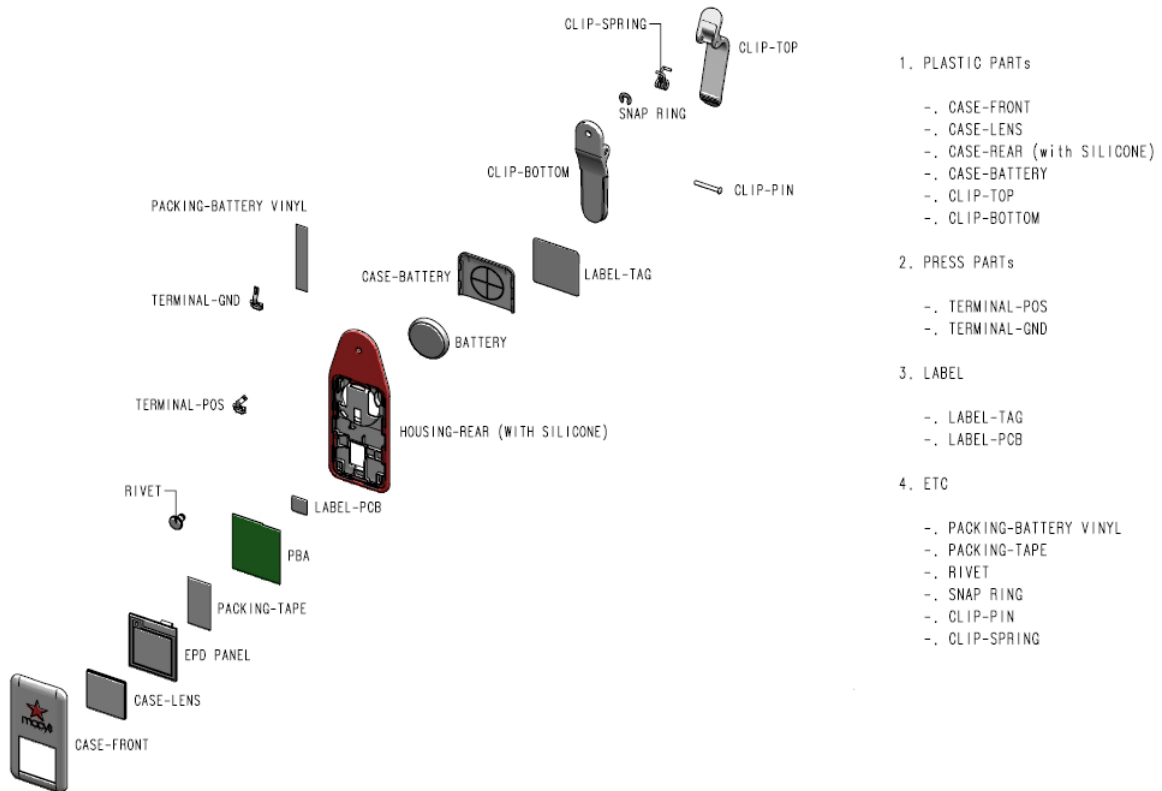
CLIP-SPRING
CLIP-TOP
SNAP RING
CLIP-BOTTOM
CLIP-PIN
PACKING-BATTERY VINYL
CASE-BATTERY
LABEL-TAG
TERMINAL-GND
BATTERY
TERMINAL-POS
HOUSING-REAR (WITH SILICONE)
RIVET
LABEL-PCB
PBA
PACKING-TAPE
EPD PANEL
CASE-LENS
CASE-FRONT
macy's

1. PLASTIC PARTs

-. CASE-FRONT
-. CASE-LENS
-. CASE-REAR (with SILICONE)
-. CASE-BATTERY
-. CLIP-TOP
-. CLIP-BOTTOM

2. PRESS PARTs

-. TERMINAL-POS
-. TERMINAL-GND

3. LABEL

-. LABEL-TAG
-. LABEL-PCB

4. ETC

-. PACKING-BATTERY VINYL
-. PACKING-TAPE
-. RIVET
-. SNAP RING
-. CLIP-PIN
-. CLIP-SPRING